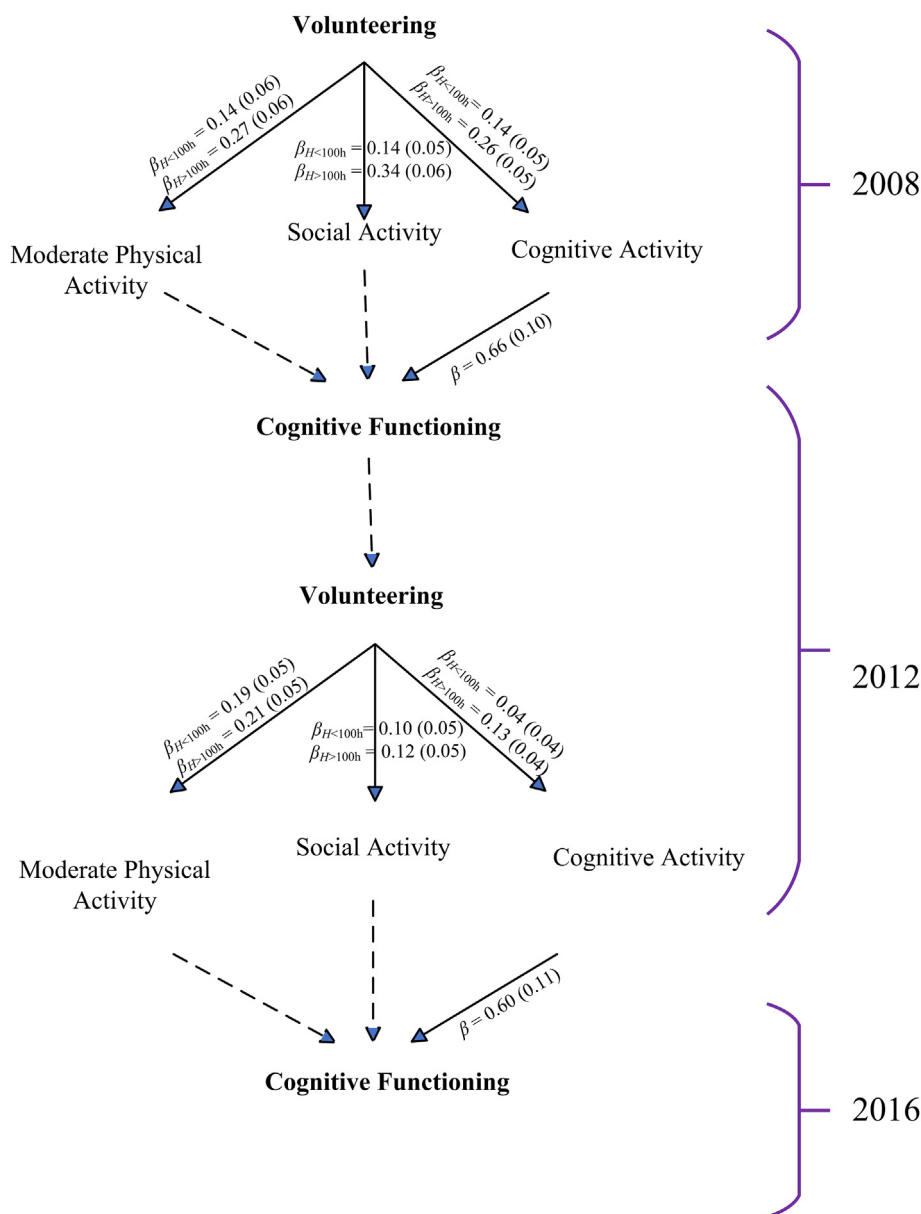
Volunteering

$\beta_{H<100h} = 0.14$ (0.06)
$\beta_{H>100h} = 0.27$ (0.06)

$\beta_{H<100h} = 0.14$ (0.05)
$\beta_{H>100h} = 0.34$ (0.06)

$\beta_{H<100h} = 0.14$ (0.05)
$\beta_{H>100h} = 0.26$ (0.05)

2008

Moderate Physical Activity

Social Activity

Cognitive Activity

$\beta = 0.66$ (0.10)

Cognitive Functioning

Volunteering

$\beta_{H<100h} = 0.19$ (0.05)
$\beta_{H>100h} = 0.21$ (0.05)

$\beta_{H<100h} = 0.10$ (0.05)
$\beta_{H>100h} = 0.12$ (0.05)

$\beta_{H<100h} = 0.04$ (0.04)
$\beta_{H>100h} = 0.13$ (0.04)

2012

Moderate Physical Activity

Social Activity

Cognitive Activity

$\beta = 0.60$ (0.11)

Cognitive Functioning

2016